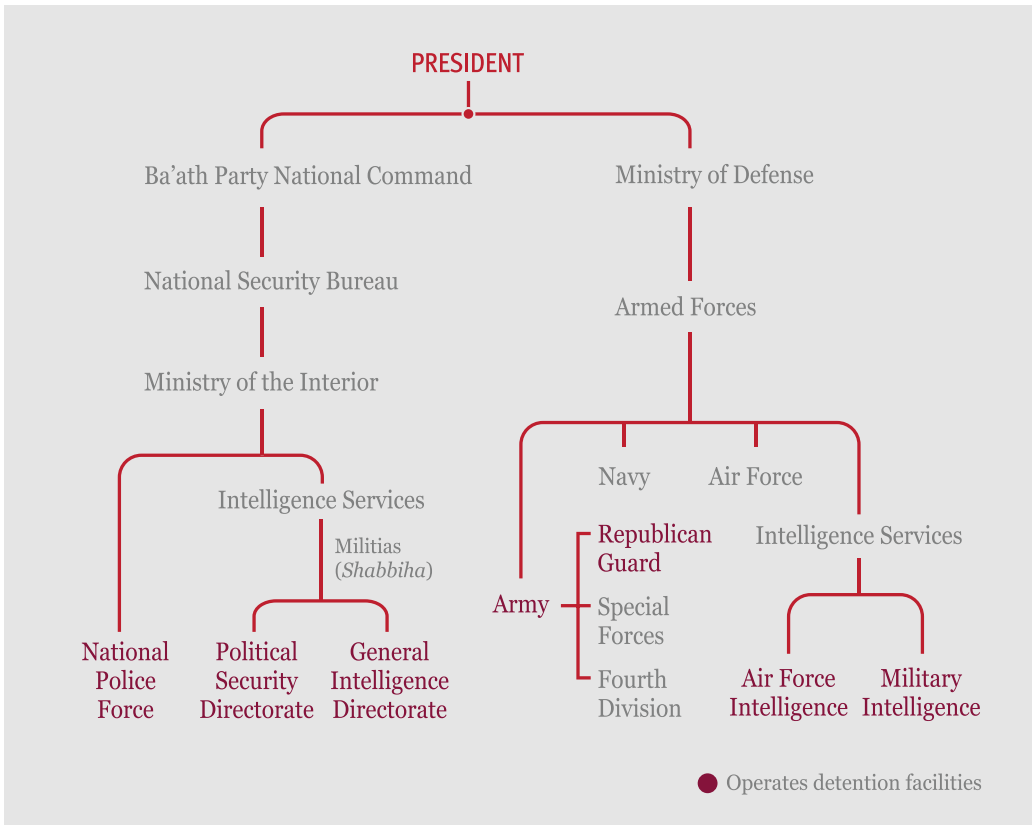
PRESIDENT

Ba'ath Party National Command

National Security Bureau

Ministry of the Interior

Intelligence Services

Militias (*Shabbiha*)

National Police Force

Political Security Directorate

General Intelligence Directorate

Ministry of Defense

Armed Forces

Navy

Air Force

Intelligence Services

Army

Republican Guard

Special Forces

Fourth Division

Air Force Intelligence

Military Intelligence

Operates detention facilities